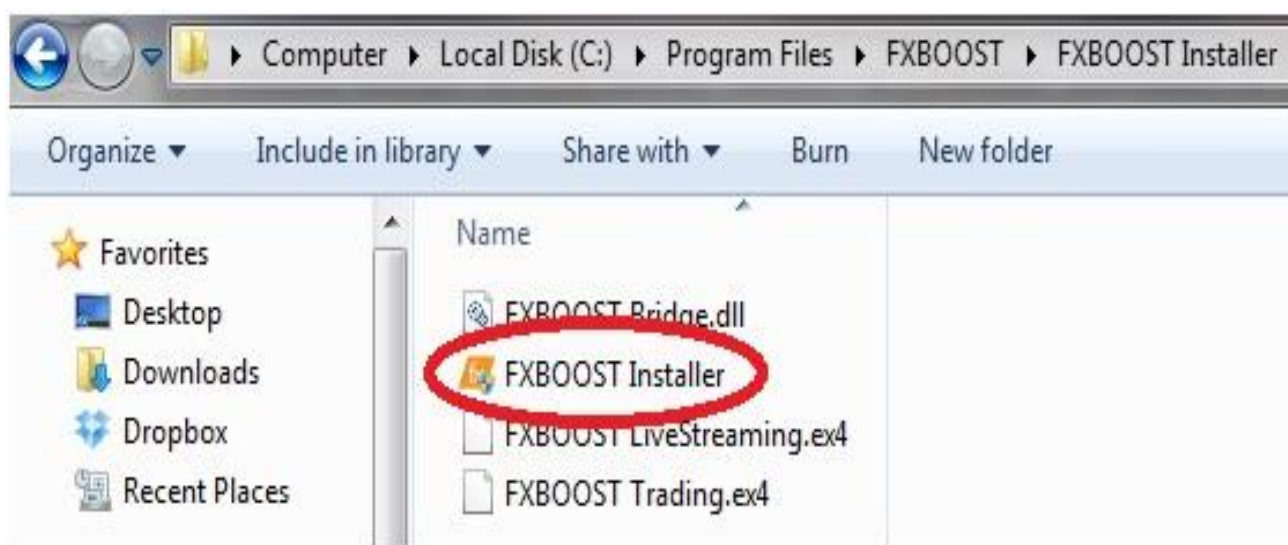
▸ Computer ▸ Local Disk (C:) ▸ Program Files ▸ FXBOOST ▸ FXBOOST Installer

Organize ▾ Include in library ▾ Share with ▾ Burn New folder

Favorites
Desktop
Downloads
Dropbox
Recent Places

Name
FXBOOST Bridge.dll
FXBOOST Installer
FXBOOST LiveStreaming.ex4
FXBOOST Trading.ex4